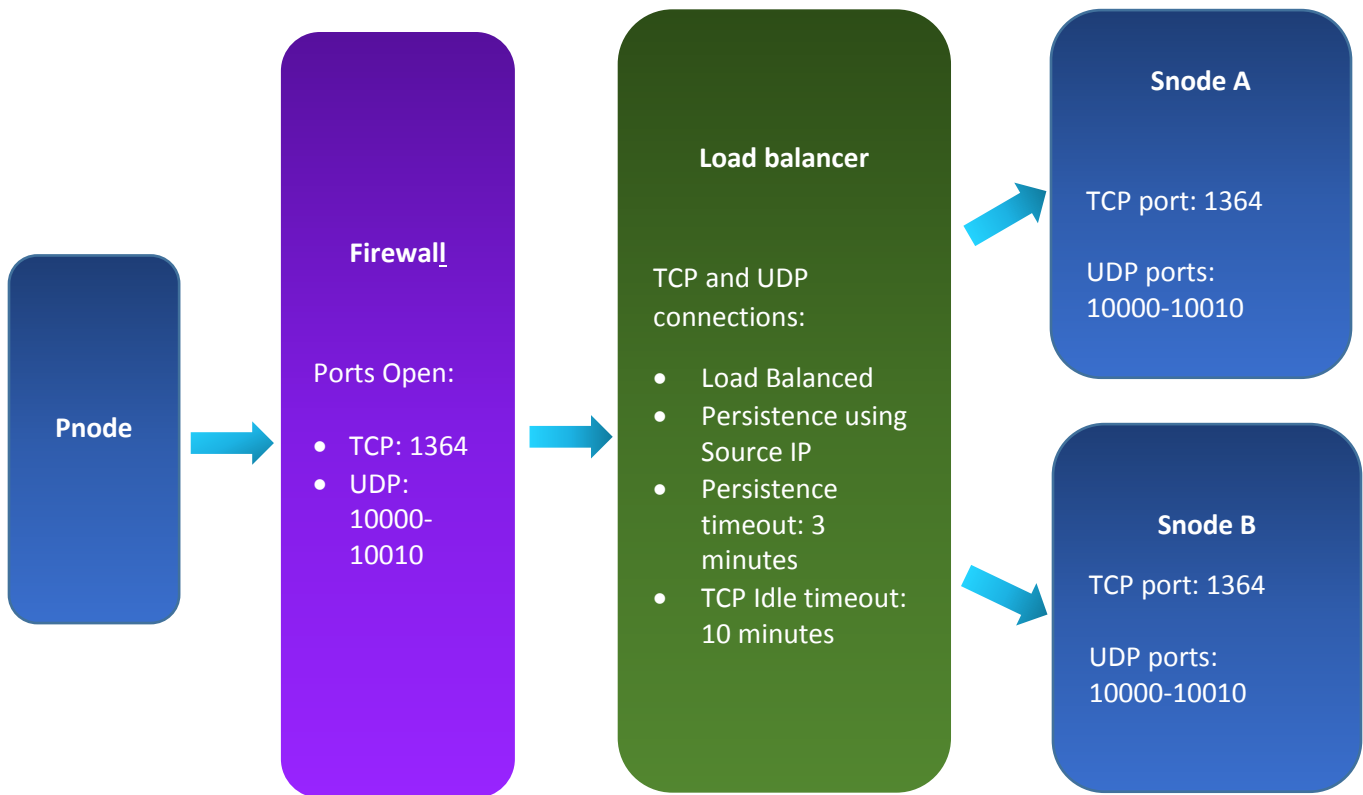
Pnode

Firewall

Ports Open:

- TCP: 1364
- UDP: 10000-10010

Load balancer

TCP and UDP connections:

- Load Balanced
- Persistence using Source IP
- Persistence timeout: 3 minutes
- TCP Idle timeout: 10 minutes

Snode A

TCP port: 1364

UDP ports: 10000-10010

Snode B

TCP port: 1364

UDP ports: 10000-10010